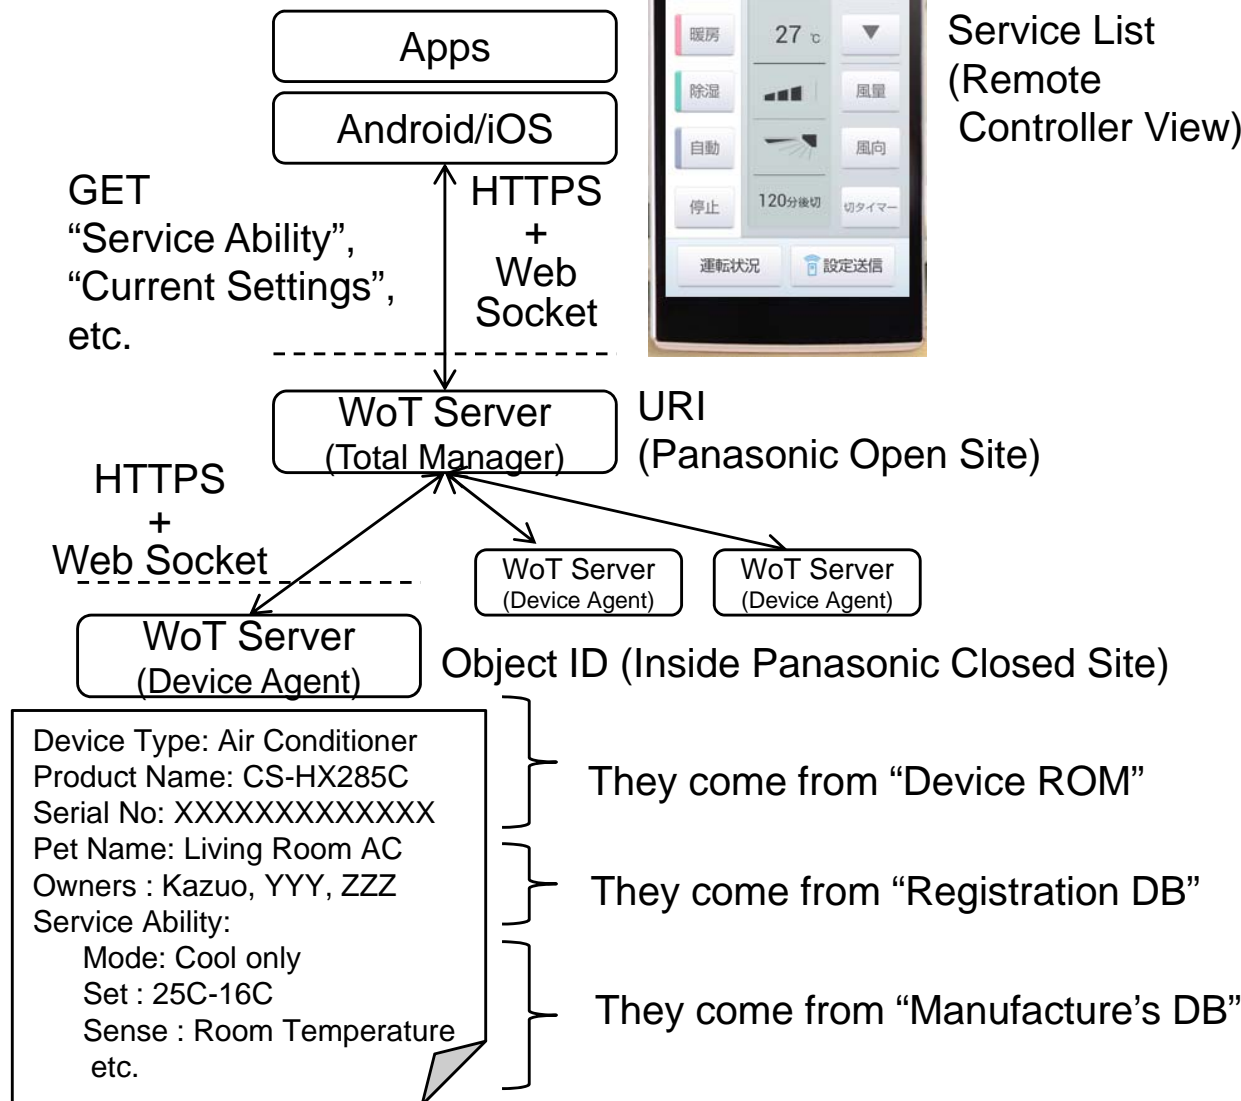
Apps

Android/iOS

暖房
27 ℃
▼
除湿
風量
自動
風向
停止
120分後切
切タイマー
運転状況
設定送信

Service List (Remote Controller View)

GET “Service Ability”, “Current Settings”, etc.

HTTPS + Web Socket

WoT Server (Total Manager)

URI (Panasonic Open Site)

HTTPS + Web Socket

WoT Server (Device Agent)

WoT Server (Device Agent)

WoT Server (Device Agent)

Object ID (Inside Panasonic Closed Site)

Device Type: Air Conditioner
Product Name: CS-HX285C
Serial No: XXXXXXXXXXXXX
Pet Name: Living Room AC
Owners : Kazuo, YYY, ZZZ
Service Ability:
Mode: Cool only
Set : 25C-16C
Sense : Room Temperature
etc.

They come from “Device ROM”

They come from “Registration DB”

They come from “Manufacture’s DB”